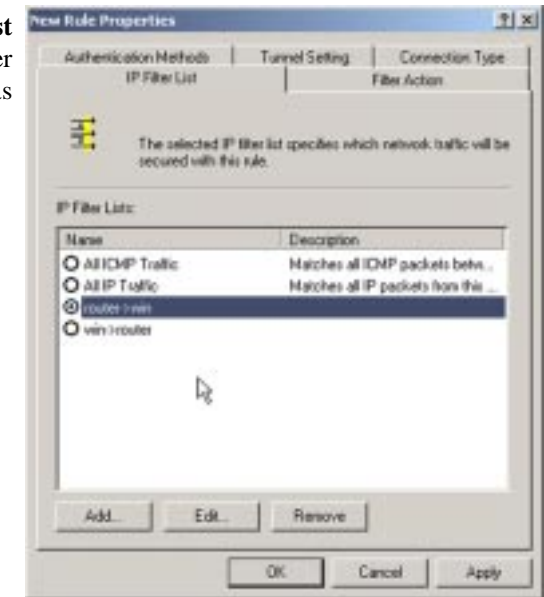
st
er
is

New Rule Properties

?
x

Authentication Methods | Tunnel Setting | Connection Type
IP Filter List | Filter Action

The selected IP filter list specifies which network traffic will be secured with this rule.

IP Filter Lists:

| Name | Description |
|---|---|
| All ICMP Traffic | Matches all ICMP packets betw... |
| All IP Traffic | Matches all IP packets from this ... |
| router->win | |
| win->router | |

Add... | Edit... | Remove

OK | Cancel | Apply